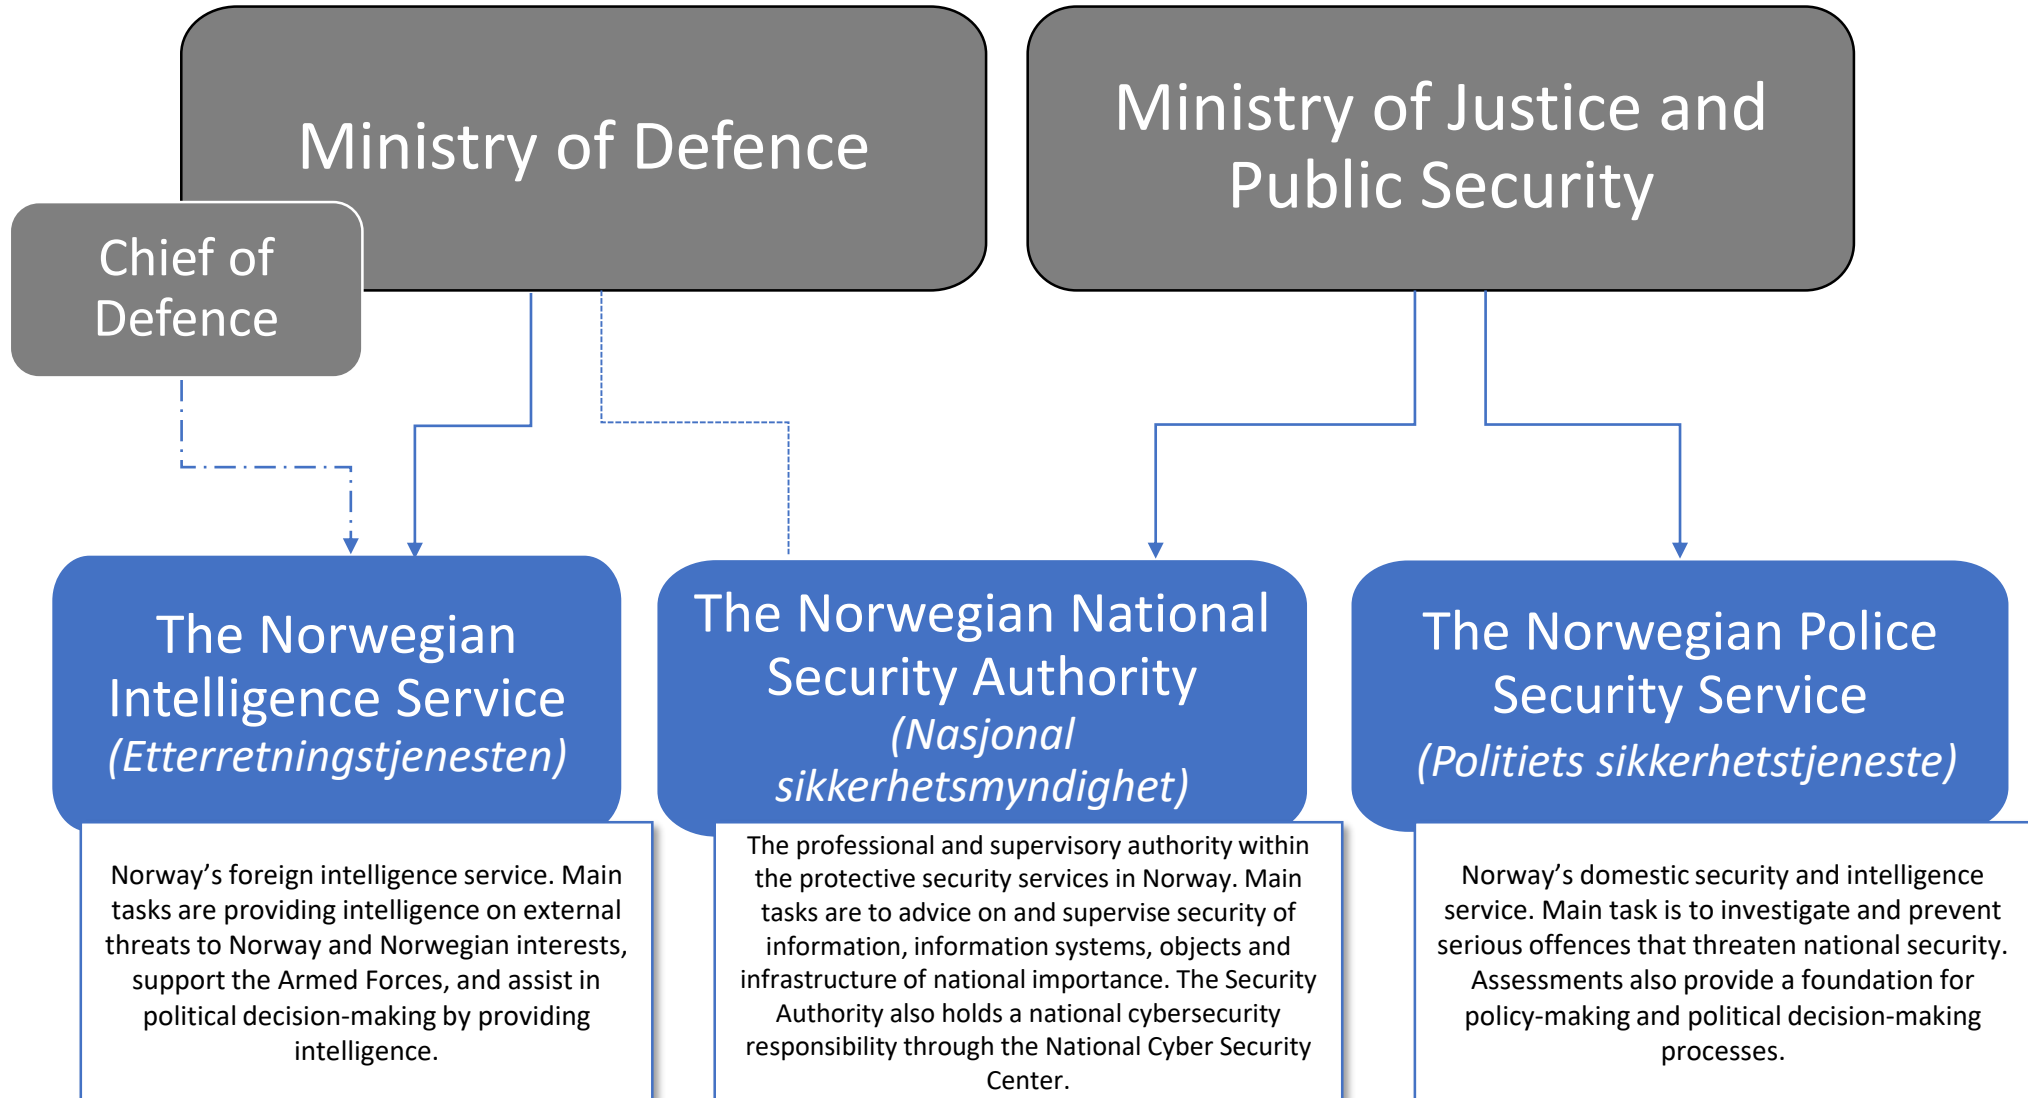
Ministry of Defence

Ministry of Justice and Public Security

Chief of Defence

The Norwegian Intelligence Service (Etterretningstjenesten)

Norway’s foreign intelligence service. Main tasks are providing intelligence on external threats to Norway and Norwegian interests, support the Armed Forces, and assist in political decision-making by providing intelligence.

The Norwegian National Security Authority (Nasjonal sikkerhetsmyndighet)

The professional and supervisory authority within the protective security services in Norway. Main tasks are to advice on and supervise security of information, information systems, objects and infrastructure of national importance. The Security Authority also holds a national cybersecurity responsibility through the National Cyber Security Center.

The Norwegian Police Security Service (Politiets sikkerhetstjeneste)

Norway’s domestic security and intelligence service. Main task is to investigate and prevent serious offences that threaten national security. Assessments also provide a foundation for policy-making and political decision-making processes.